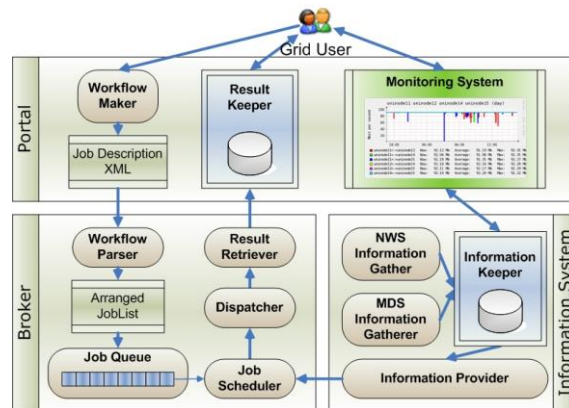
Grid User

Portal

Workflow Maker

Job Description XML

Result Keeper

Monitoring System

Broker

Workflow Parser

Arranged JobList

Job Queue

Result Retriever

Dispatcher

Job Scheduler

Information System

NWS Information Gather

MDS Information Gatherer

Information Keeper

Information Provider